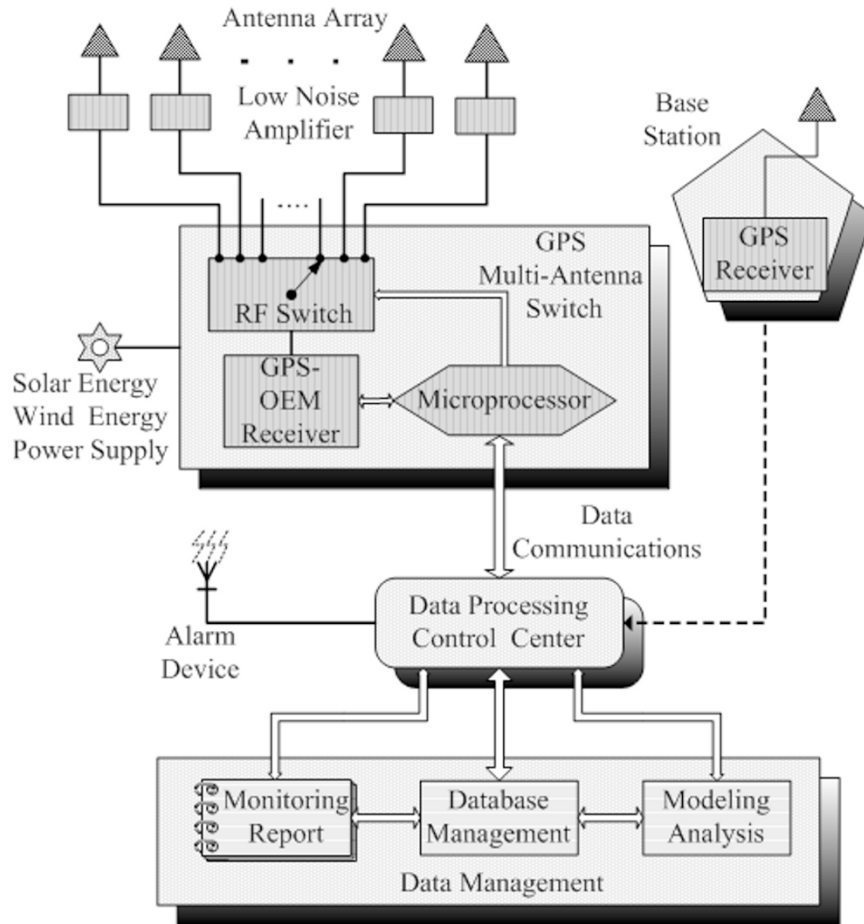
Antenna Array

Low Noise Amplifier

Base Station

GPS Receiver

GPS Multi-Antenna Switch

RF Switch

GPS-OEM Receiver

Microprocessor

Solar Energy Wind Energy Power Supply

Data Communications

Alarm Device

Data Processing Control Center

Monitoring Report

Database Management

Modeling Analysis

Data Management